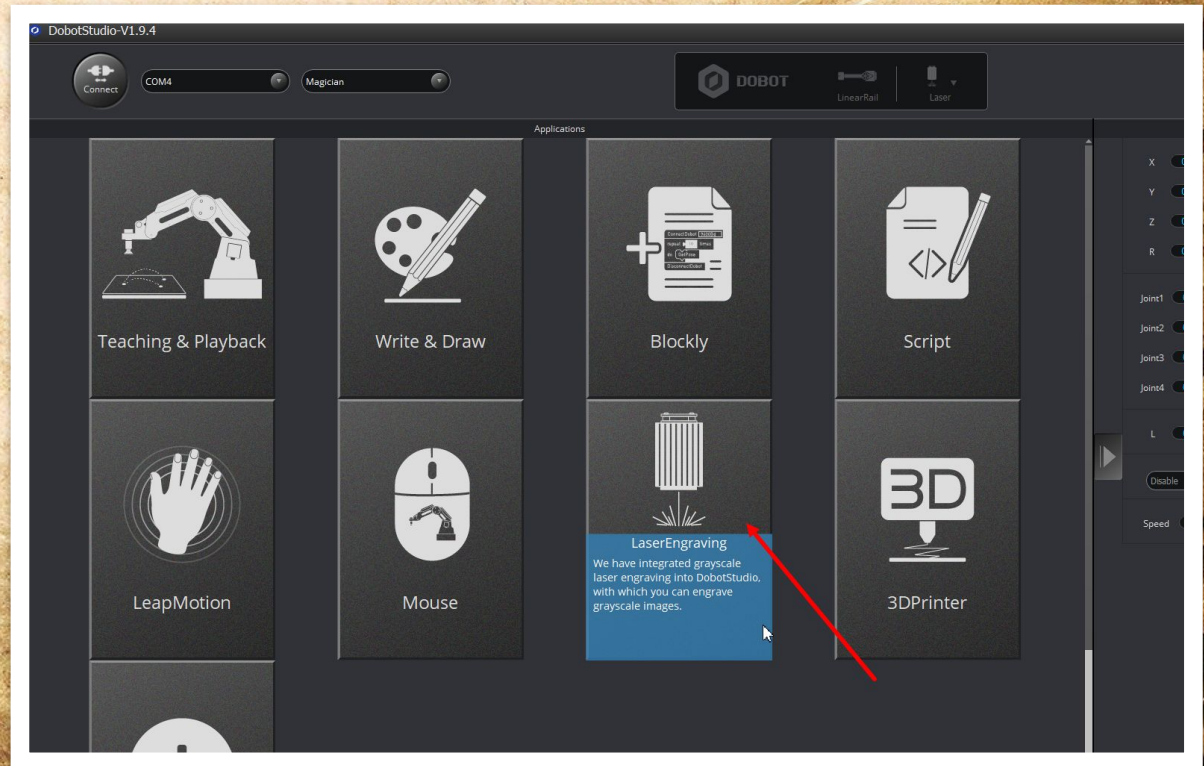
DobotStudio-V1.9.4

Connect
COM4
Magician

DOBOT
LinearRail
Laser

Applications

Teaching & Playback
Write & Draw
Blockly
Script
LeapMotion
Mouse
LaserEngraving
We have integrated grayscale laser engraving into DobotStudio, with which you can engrave grayscale images.
3D
3DPrinter

X
Y
Z
R
Joint1
Joint2
Joint3
Joint4
L
Disable
Speed